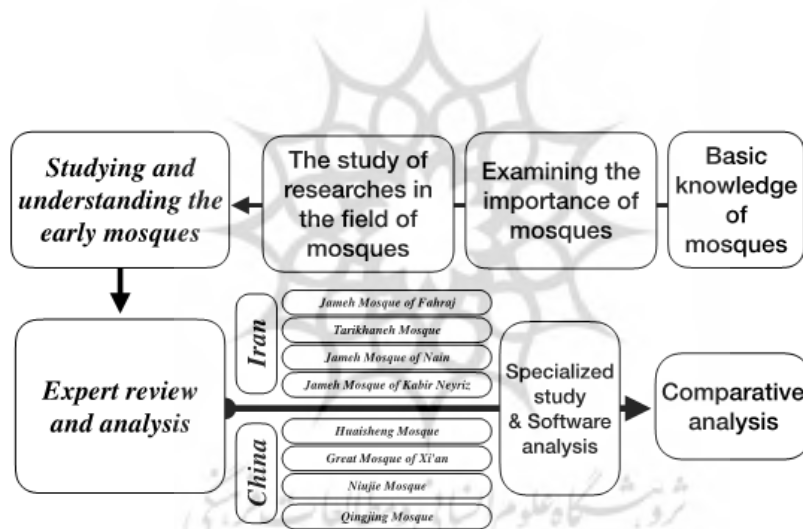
Basic knowledge of mosques

Examining the importance of mosques

The study of researches in the field of mosques

Studying and understanding the early mosques

Expert review and analysis

Iran

Jameh Mosque of Fahraj

Tarikhaneh Mosque

Jameh Mosque of Nain

Jameh Mosque of Kabir Neyriz

China

Huaisheng Mosque

Great Mosque of Xi'an

Niujie Mosque

Qingjing Mosque

Specialized study & Software analysis

Comparative analysis